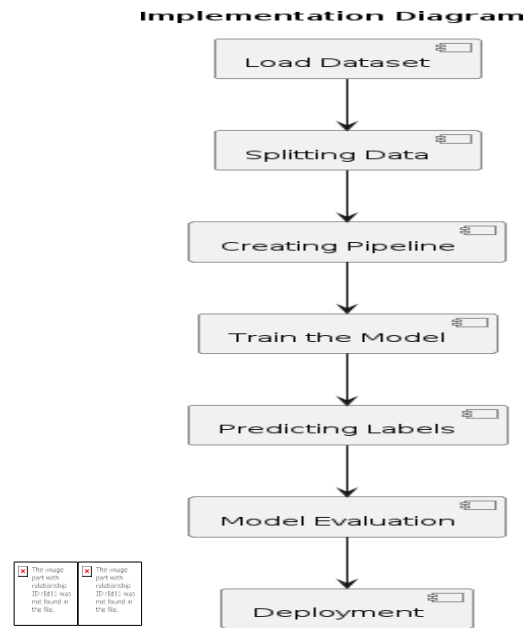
Implementation Diagram

Load Dataset

Splitting Data

Creating Pipeline

Train the Model

Predicting Labels

Model Evaluation

Deployment

The image part with relationship ID rId11 was not found in the file.

The image part with relationship ID rId11 was not found in the file.